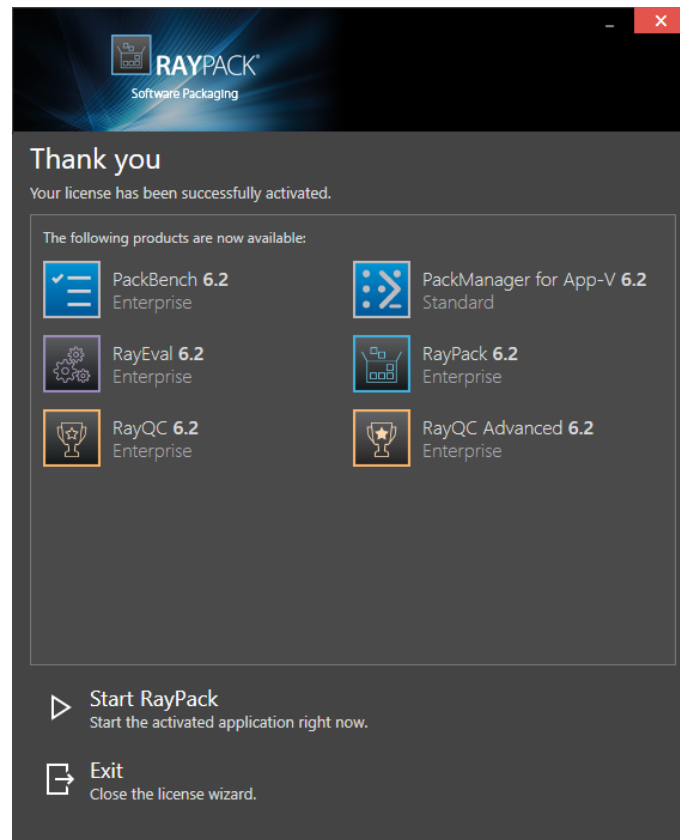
RAYPACK®
Software Packaging

Thank you

Your license has been successfully activated.

The following products are now available:

PackBench 6.2
Enterprise

PackManager for App-V 6.2
Standard

RayEval 6.2
Enterprise

RayPack 6.2
Enterprise

RayQC 6.2
Enterprise

RayQC Advanced 6.2
Enterprise

Start RayPack
Start the activated application right now.

Exit
Close the license wizard.